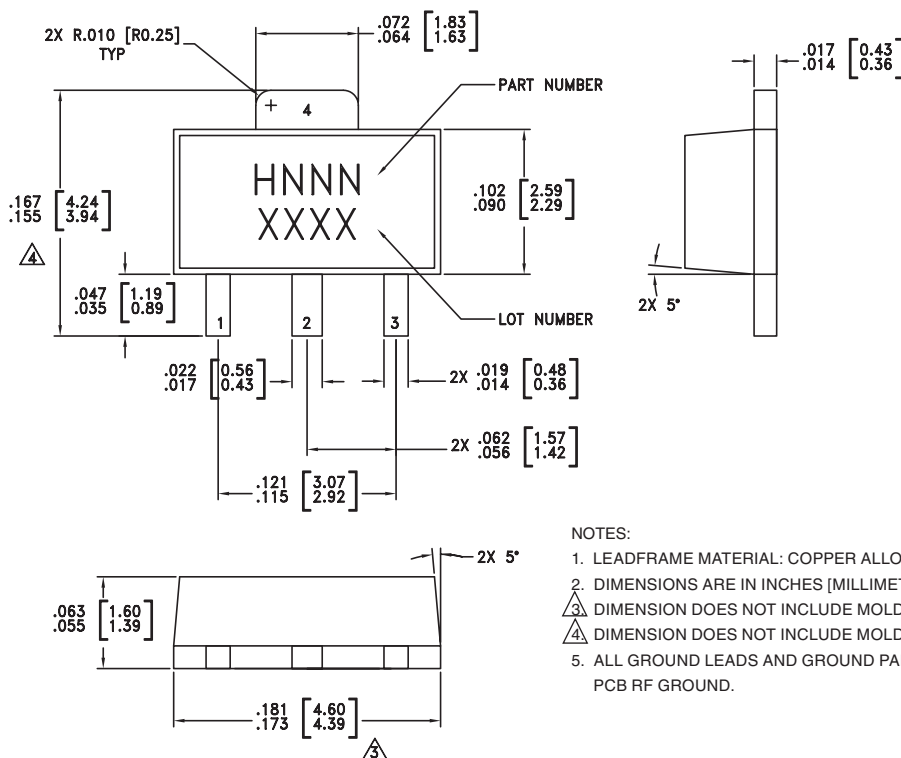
2X R.010 [R0.25] TYP

$\frac{.072}{.064}$ $\left[\frac{1.83}{1.63}\right]$

+ 4

PART NUMBER

$\frac{.017}{.014}$ $\left[\frac{0.43}{0.36}\right]$

HNNN
XXXX

$\frac{.167}{.155}$ $\left[\frac{4.24}{3.94}\right]$

4

$\frac{.102}{.090}$ $\left[\frac{2.59}{2.29}\right]$

$\frac{.047}{.035}$ $\left[\frac{1.19}{0.89}\right]$

1 2 3

LOT NUMBER

2X 5°

$\frac{.022}{.017}$ $\left[\frac{0.56}{0.43}\right]$

2X $\frac{.019}{.014}$ $\left[\frac{0.48}{0.36}\right]$

2X $\frac{.062}{.056}$ $\left[\frac{1.57}{1.42}\right]$

$\frac{.121}{.115}$ $\left[\frac{3.07}{2.92}\right]$

2X 5°

$\frac{.063}{.055}$ $\left[\frac{1.60}{1.39}\right]$

$\frac{.181}{.173}$ $\left[\frac{4.60}{4.39}\right]$

3

NOTES:
1. LEADFRAME MATERIAL: COPPER ALLO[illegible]
2. DIMENSIONS ARE IN INCHES [MILLIME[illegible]
3. DIMENSION DOES NOT INCLUDE MOLD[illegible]
4. DIMENSION DOES NOT INCLUDE MOLD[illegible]
5. ALL GROUND LEADS AND GROUND PA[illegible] PCB RF GROUND.